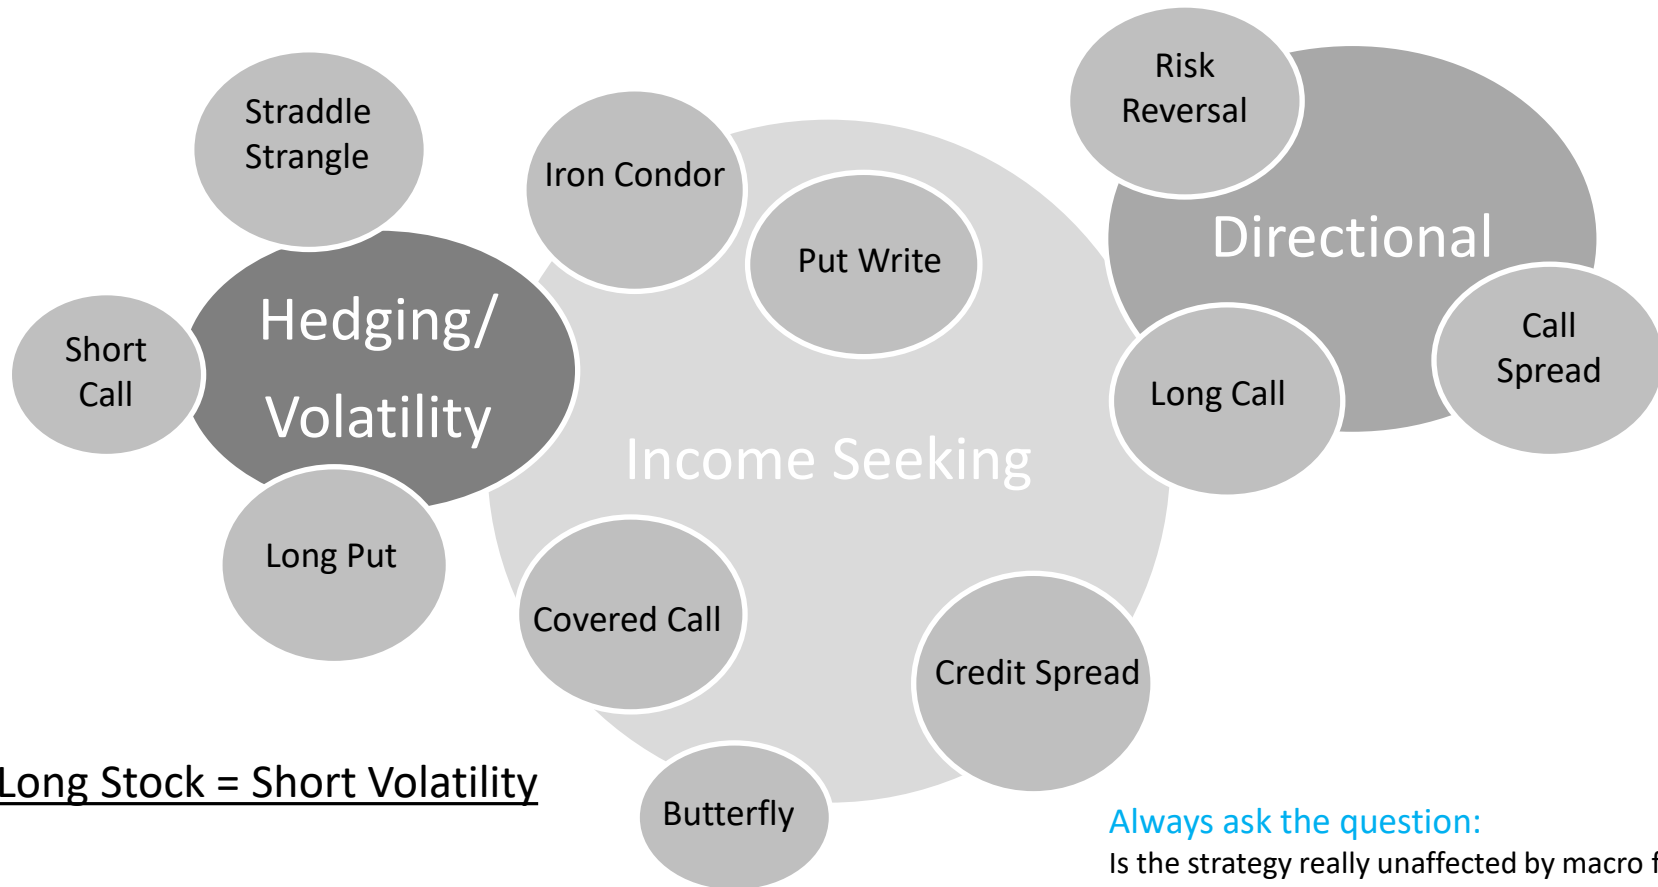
Straddle
Strangle

Short
Call

Hedging/
Volatility

Long Put

Iron Condor

Put Write

Income Seeking

Covered Call

Credit Spread

Butterfly

Risk
Reversal

Directional

Long Call

Call
Spread

Long Stock = Short Volatility

Always ask the question:
Is the strategy really unaffected by macro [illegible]